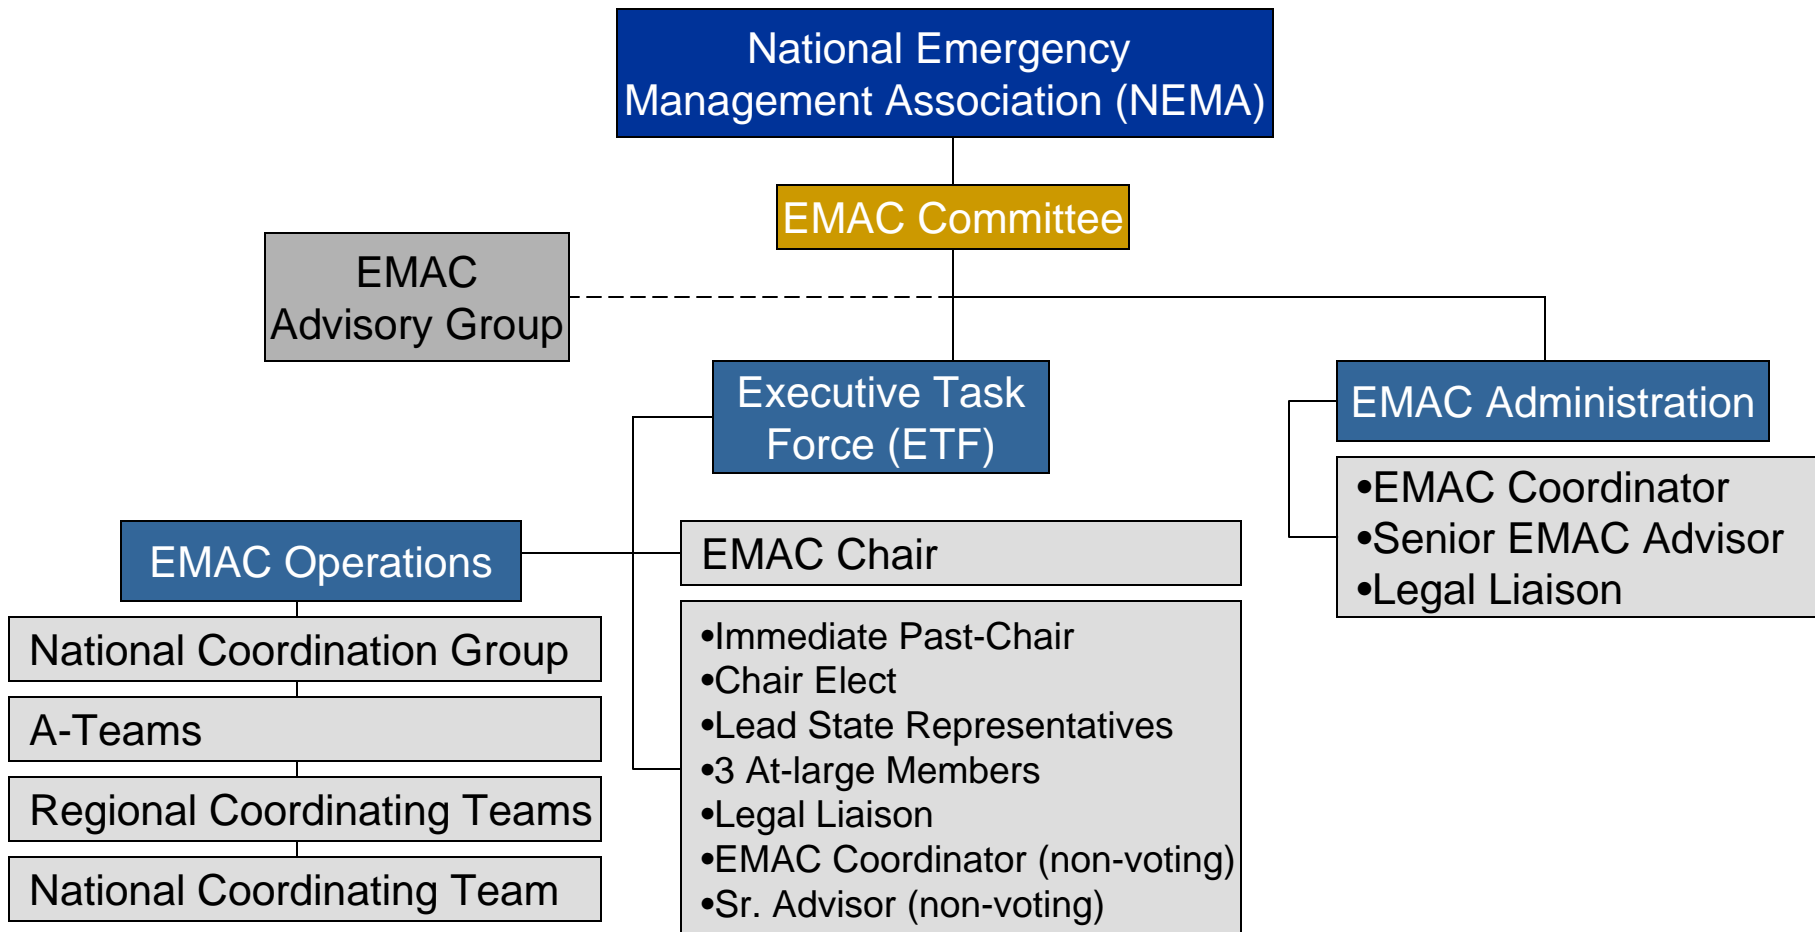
National Emergency Management Association (NEMA)

EMAC Committee

EMAC Advisory Group

Executive Task Force (ETF)

EMAC Administration

•EMAC Coordinator
•Senior EMAC Advisor
•Legal Liaison

EMAC Operations

EMAC Chair

National Coordination Group

A-Teams

Regional Coordinating Teams

National Coordinating Team

•Immediate Past-Chair
•Chair Elect
•Lead State Representatives
•3 At-large Members
•Legal Liaison
•EMAC Coordinator (non-voting)
•Sr. Advisor (non-voting)